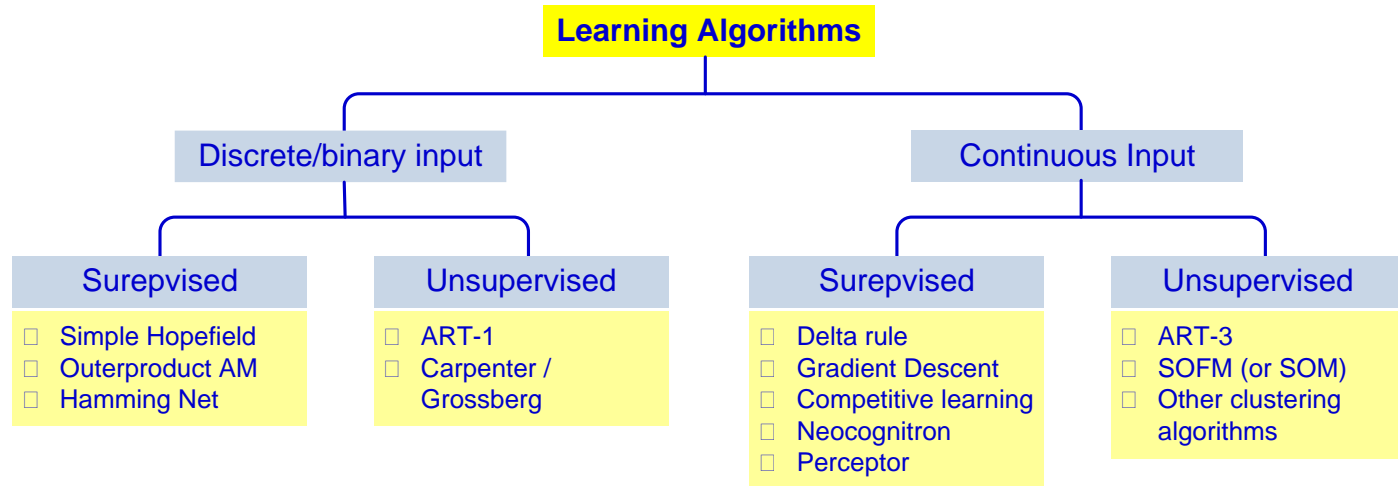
Learning Algorithms

Discrete/binary input

Continuous Input

Surepvised

 Simple Hopefield
 Outerproduct AM
 Hamming Net

Unsupervised

 ART-1
 Carpenter / Grossberg

Surepvised

 Delta rule
 Gradient Descent
 Competitive learning
 Neocognitron
 Perceptor

Unsupervised

 ART-3
 SOFM (or SOM)
 Other clustering algorithms